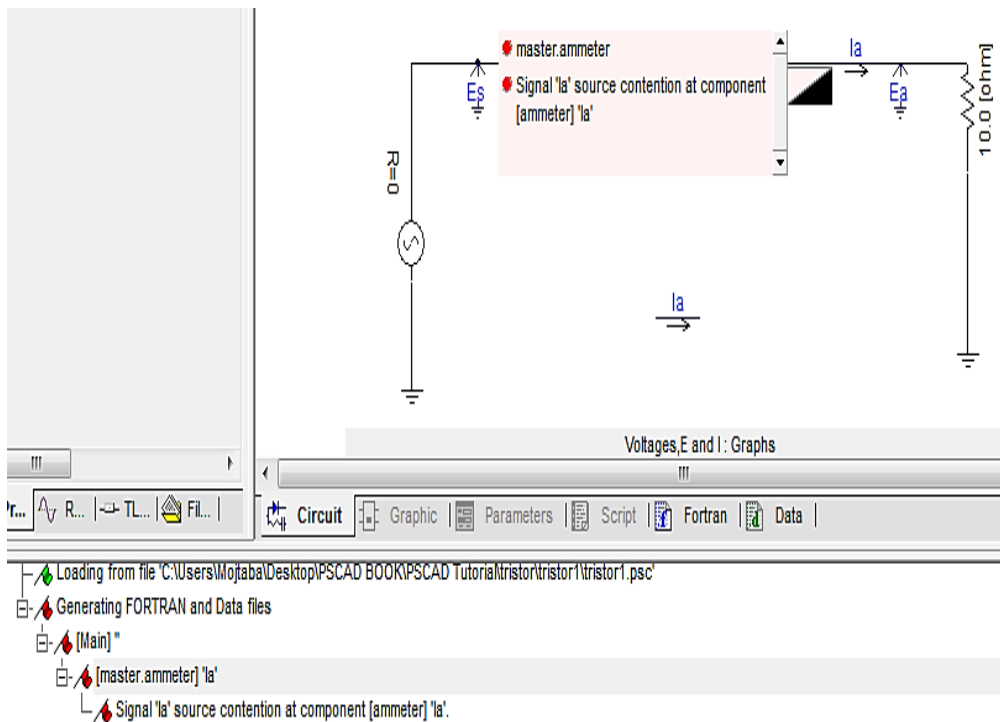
master.ammeter

Signal 'Ia' source contention at component [ammeter] 'Ia'

Es

Ia

Ea

10.0 [ohm]

R=0

Ia

Voltages,E and I : Graphs

III

III

Pr... R... TL... Fil...

Circuit | Graphic | Parameters | Script | Fortran | Data |

Loading from file 'C:\Users\Mojtaba\Desktop\PSCAD BOOK\PSCAD Tutorial\tristor\tristor1\tristor1.psc'

Generating FORTRAN and Data files

[Main] ''

[master.ammeter] 'Ia'

Signal 'Ia' source contention at component [ammeter] 'Ia'.